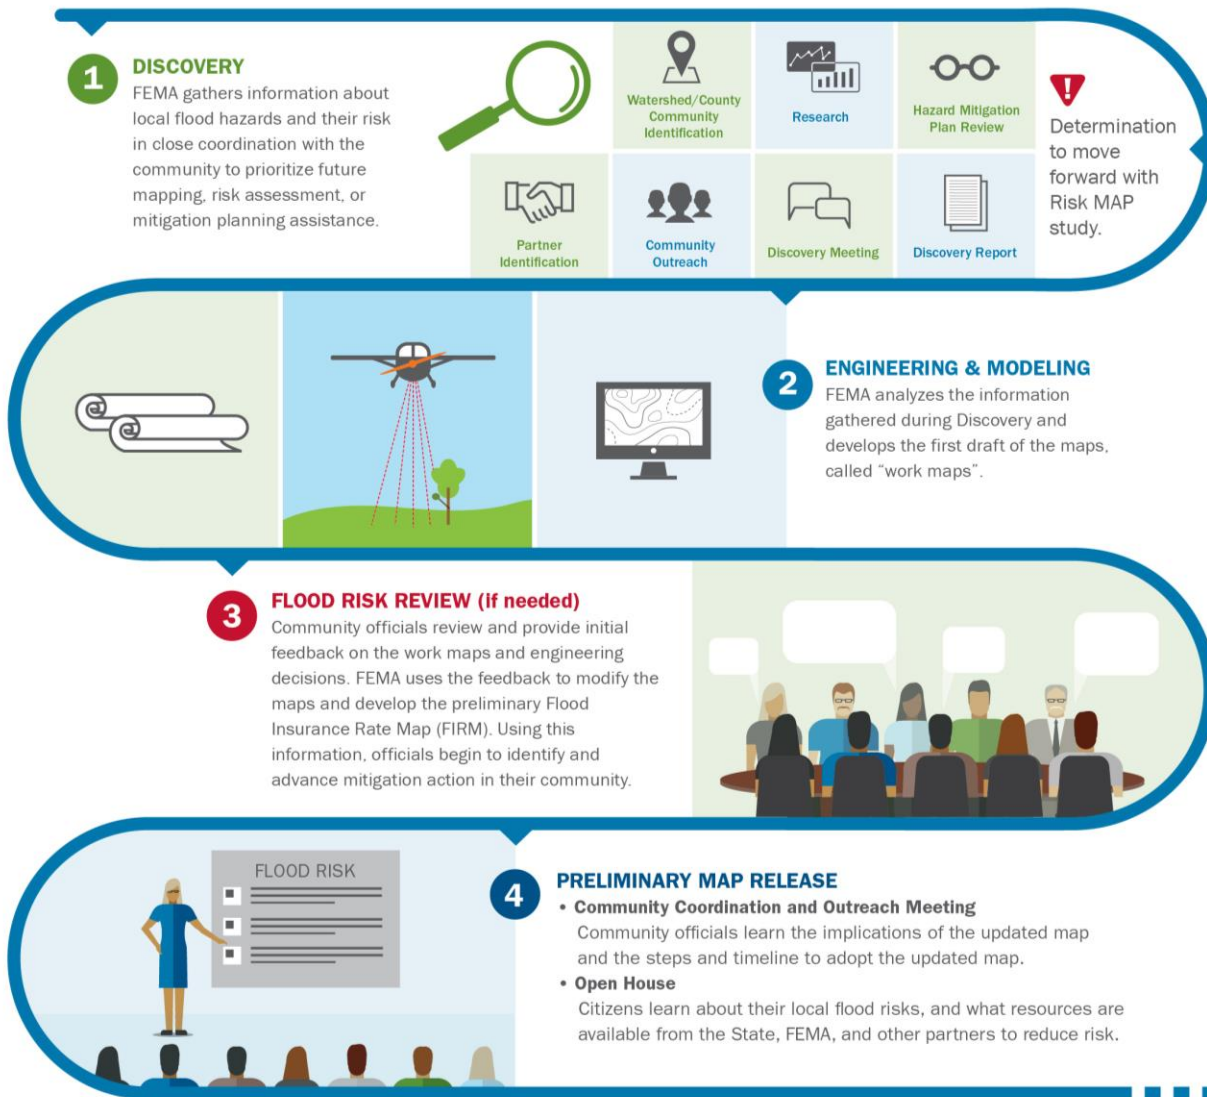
1 DISCOVERY

FEMA gathers information about local flood hazards and their risk in close coordination with the community to prioritize future mapping, risk assessment, or mitigation planning assistance.

Watershed/County Community Identification

Research

Hazard Mitigation Plan Review

Partner Identification

Community Outreach

Discovery Meeting

Discovery Report

Determination to move forward with Risk MAP study.

2 ENGINEERING & MODELING

FEMA analyzes the information gathered during Discovery and develops the first draft of the maps, called "work maps".

3 FLOOD RISK REVIEW (if needed)

Community officials review and provide initial feedback on the work maps and engineering decisions. FEMA uses the feedback to modify the maps and develop the preliminary Flood Insurance Rate Map (FIRM). Using this information, officials begin to identify and advance mitigation action in their community.

FLOOD RISK

4 PRELIMINARY MAP RELEASE

• Community Coordination and Outreach Meeting
Community officials learn the implications of the updated map and the steps and timeline to adopt the updated map.

• Open House
Citizens learn about their local flood risks, and what resources are available from the State, FEMA, and other partners to reduce risk.